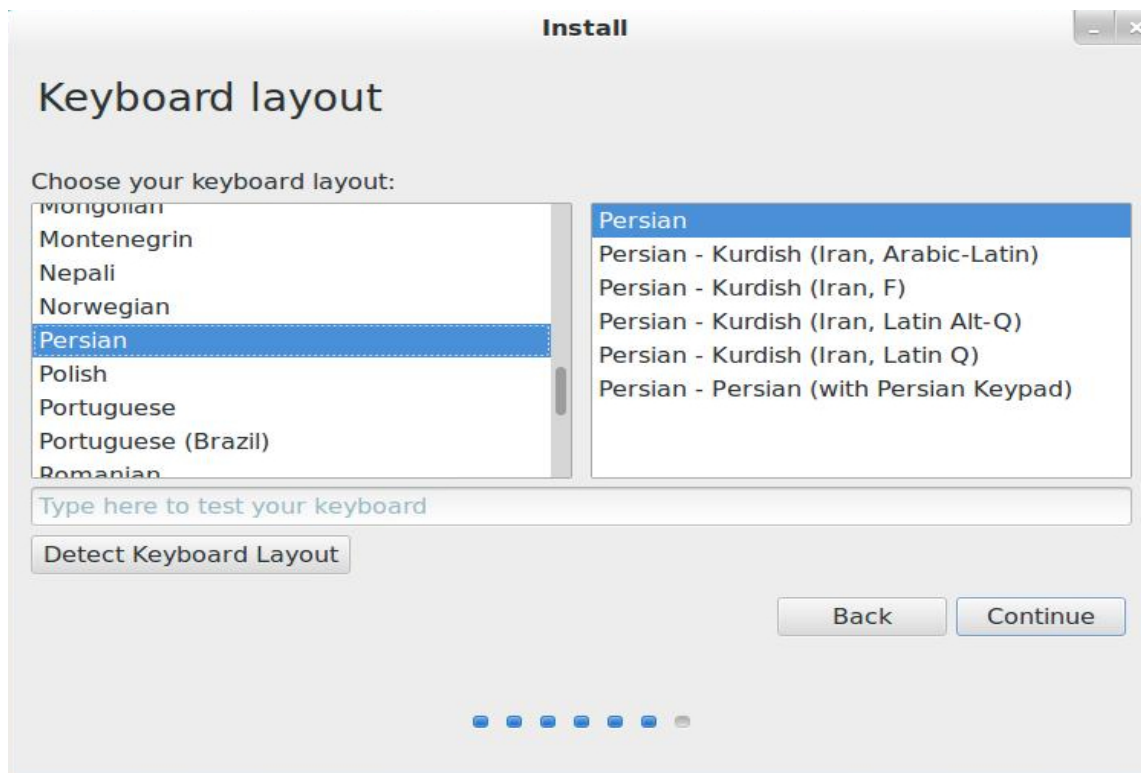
Install

Keyboard layout

Choose your keyboard layout:

Mongolian
Montenegrin
Nepali
Norwegian
Persian
Polish
Portuguese
Portuguese (Brazil)
Romanian

Persian
Persian - Kurdish (Iran, Arabic-Latin)
Persian - Kurdish (Iran, F)
Persian - Kurdish (Iran, Latin Alt-Q)
Persian - Kurdish (Iran, Latin Q)
Persian - Persian (with Persian Keypad)

Type here to test your keyboard

Detect Keyboard Layout

Back

Continue